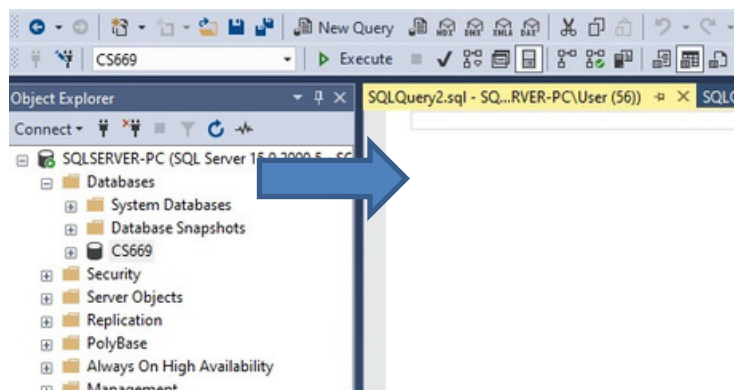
New Query
CS669
Execute
Object Explorer
SQLQuery2.sql - SQ...RVER-PC\User (56))
SQL
Connect
SQLSERVER-PC (SQL Server 15.0.2000.5 - SC
Databases
System Databases
Database Snapshots
CS669
Security
Server Objects
Replication
PolyBase
Always On High Availability
Management